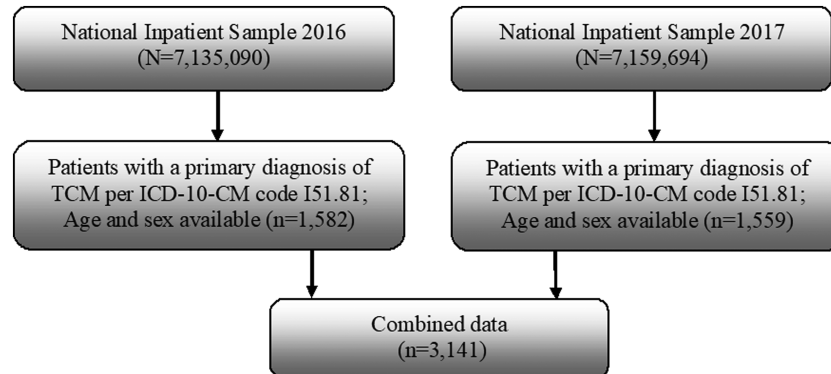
National Inpatient Sample 2016
(N=7,135,090)

National Inpatient Sample 2017
(N=7,159,694)

Patients with a primary diagnosis of TCM per ICD-10-CM code I51.81; Age and sex available (n=1,582)

Patients with a primary diagnosis of TCM per ICD-10-CM code I51.81; Age and sex available (n=1,559)

Combined data
(n=3,141)